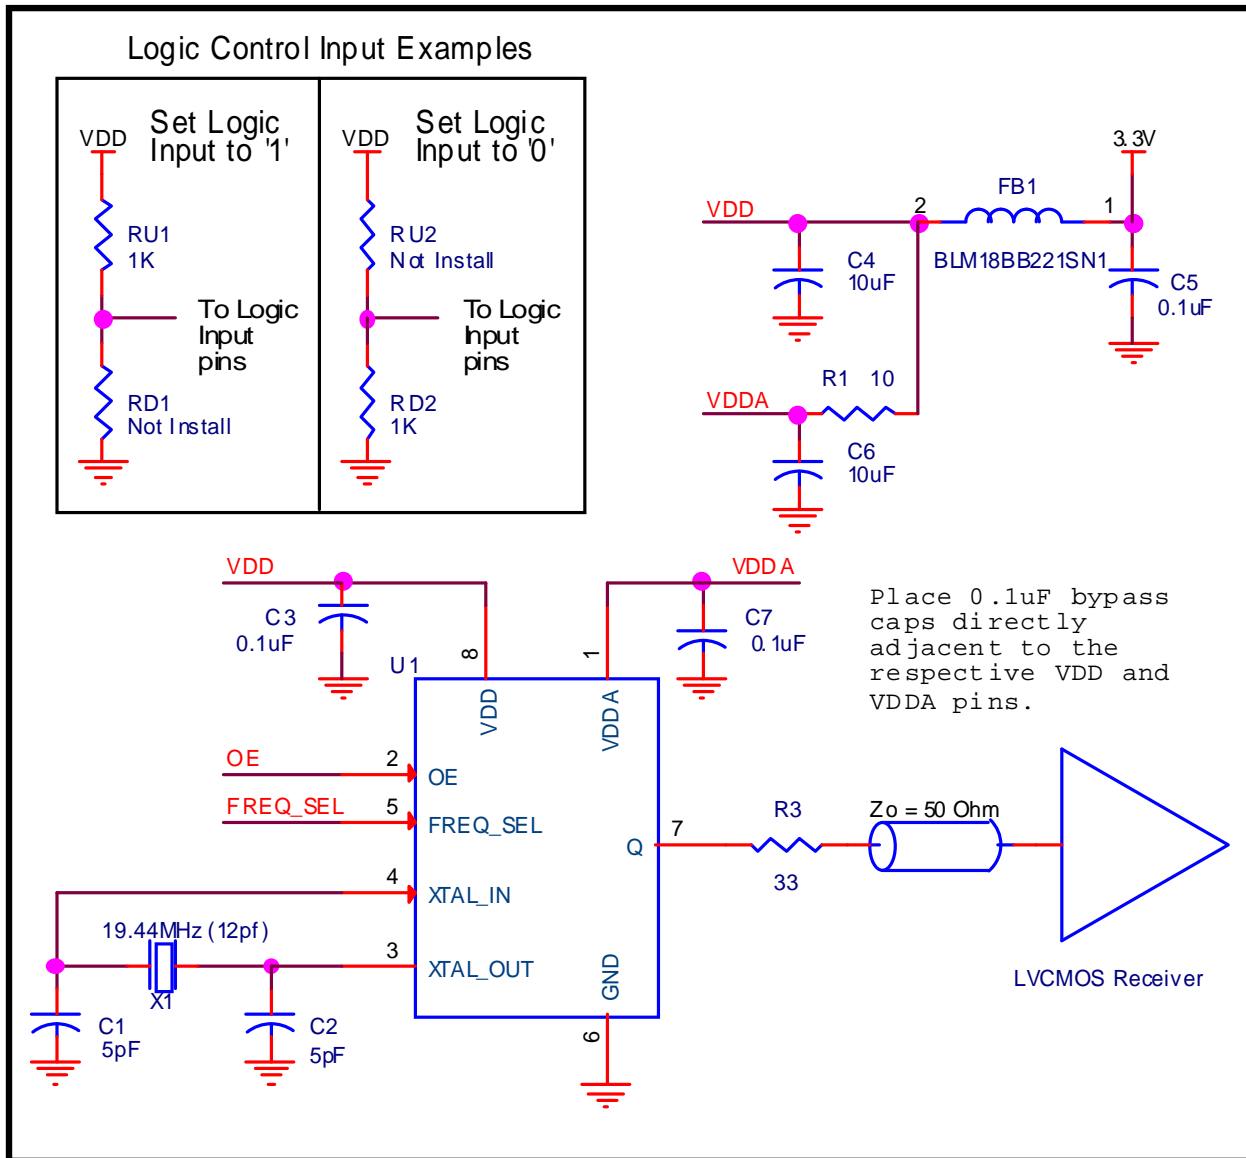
Logic Control Input Examples

VDD

Set Logic Input to '1'

RU1
1K

To Logic Input pins

RD1
Not Install

VDD

Set Logic Input to '0'

RU2
Not Install

To Logic Input pins

RD2
1K

3.3V

FB1

VDD

2

1

C4
10uF

BLM18BB221SN1

C5
0.1uF

R1 10

VDDA

C6
10uF

VDD

VDDA

C3
0.1uF

U1

8

1

C7
0.1uF

Place 0.1uF bypass caps directly adjacent to the respective VDD and VDDA pins.

VDD

VDDA

OE

2

OE

FREQ_SEL

5

FREQ_SEL

Q

7

R3

33

Zo = 50 Ohm

4

XTAL_IN

19.44MHz (12pf)

3

XTAL_OUT

GND

X1

C1
5pF

C2
5pF

6

LVCMOS Receiver